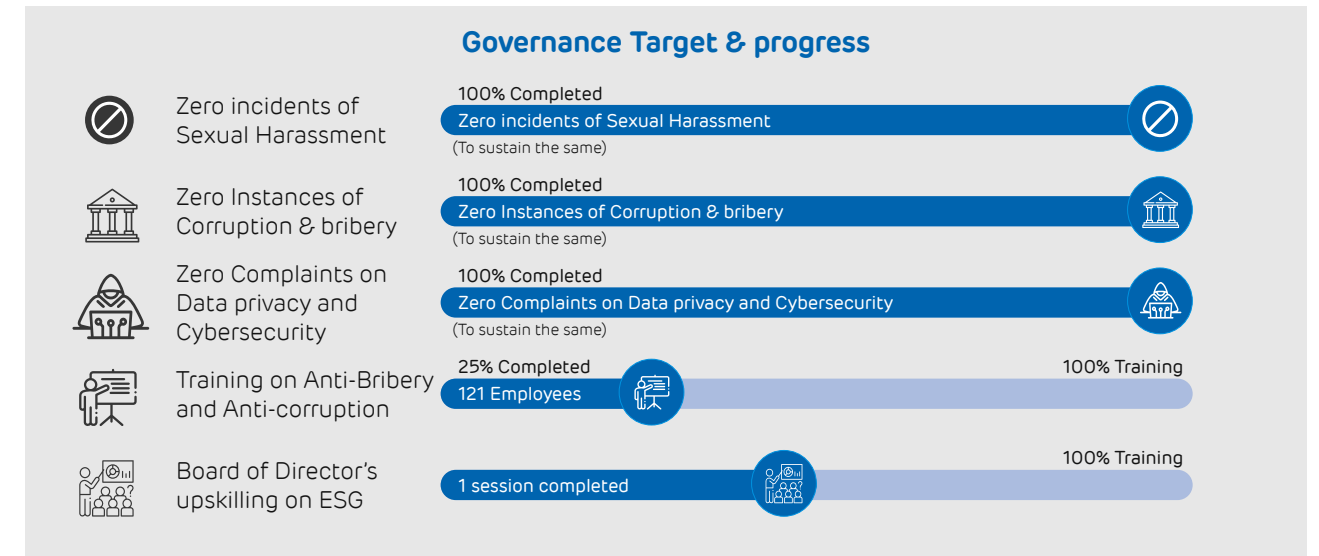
Governance Target & progress

Zero incidents of Sexual Harassment

100% Completed

Zero incidents of Sexual Harassment

(To sustain the same)

Zero Instances of Corruption & bribery

100% Completed

Zero Instances of Corruption & bribery

(To sustain the same)

Zero Complaints on Data privacy and Cybersecurity

100% Completed

Zero Complaints on Data privacy and Cybersecurity

(To sustain the same)

Training on Anti-Bribery and Anti-corruption

25% Completed

121 Employees

100% Training

Board of Director's upskilling on ESG

1 session completed

100% Training